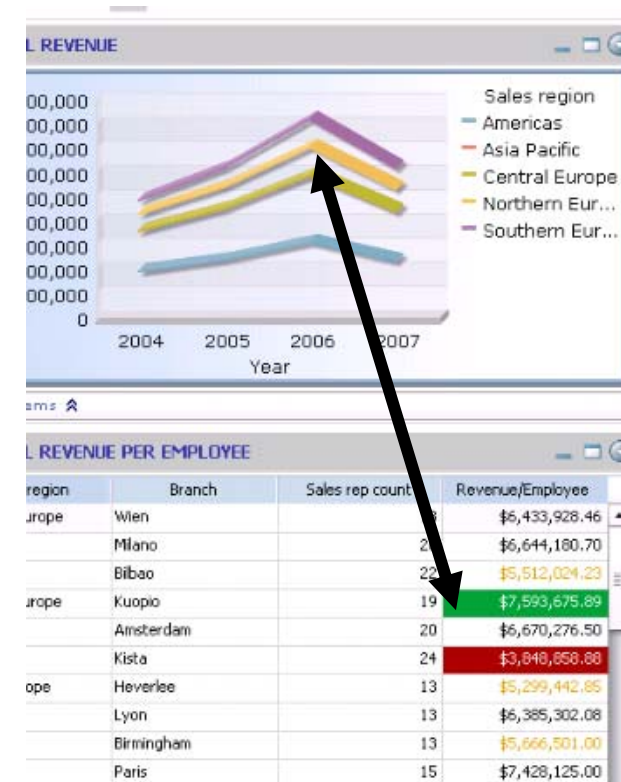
L REVENUE

00,000
00,000
00,000
00,000
00,000
00,000
00,000
00,000
0

2004 2005 2006 2007
Year

Sales region
Americas
Asia Pacific
Central Europe
Northern Eur...
Southern Eur...

ams

L REVENUE PER EMPLOYEE

| region | Branch | Sales rep count | Revenue/Employee |
|---|---|---|---|
| urope | Wien | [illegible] | $6,433,928.46 |
| | Milano | 2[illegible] | $6,644,180.70 |
| | Bilbao | 22 | $5,512,024.23 |
| urope | Kuopio | 19 | $7,593,675.89 |
| | Amsterdam | 20 | $6,670,276.50 |
| | Kista | 24 | $3,848,858.88 |
| ope | Heverlee | 13 | $5,299,442.85 |
| | Lyon | 13 | $6,385,302.08 |
| | Birmingham | 13 | $5,666,501.00 |
| | Paris | 15 | $7,428,125.00 |